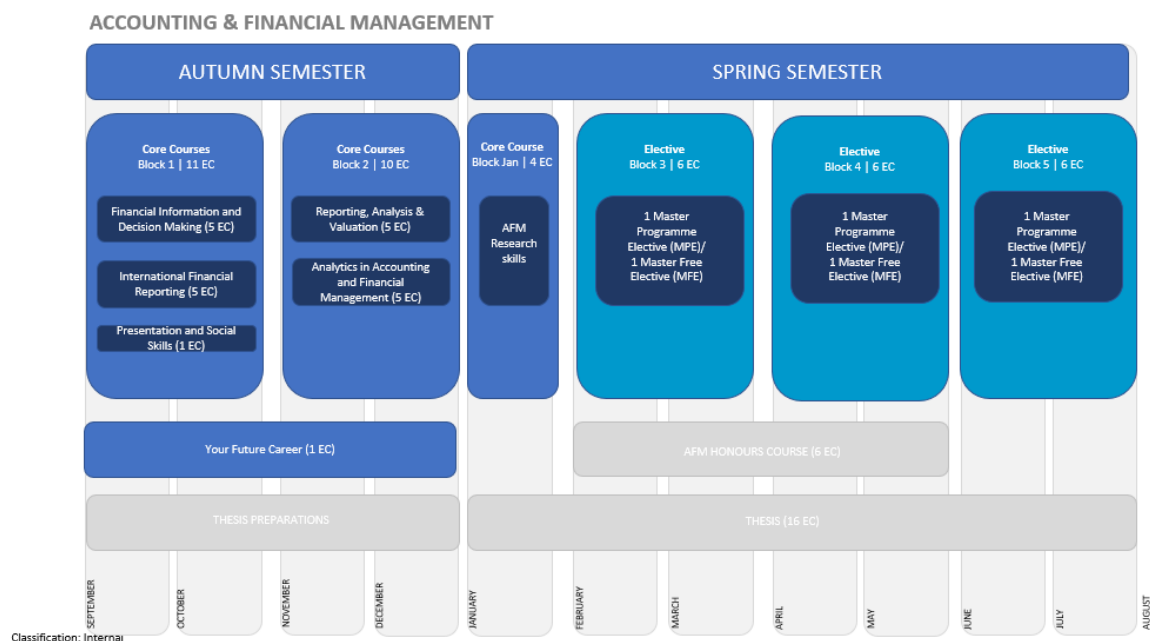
ACCOUNTING & FINANCIAL MANAGEMENT

AUTUMN SEMESTER

SPRING SEMESTER

Core Courses
Block 1 | 11 EC

Financial Information and Decision Making (5 EC)

International Financial Reporting (5 EC)

Presentation and Social Skills (1 EC)

Core Courses
Block 2 | 10 EC

Reporting, Analysis & Valuation (5 EC)

Analytics in Accounting and Financial Management (5 EC)

Core Course
Block Jan | 4 EC

AFM Research skills

Elective
Block 3 | 6 EC

1 Master Programme Elective (MPE)/ 1 Master Free Elective (MFE)

Elective
Block 4 | 6 EC

1 Master Programme Elective (MPE)/ 1 Master Free Elective (MFE)

Elective
Block 5 | 6 EC

1 Master Programme Elective (MPE)/ 1 Master Free Elective (MFE)

Your Future Career (1 EC)

AFM HONOURS COURSE (6 EC)

THESIS PREPARATIONS

THESIS (16 EC)

SEPTEMBER OCTOBER NOVEMBER DECEMBER JANUARY FEBRUARY MARCH APRIL MAY JUNE JULY AUGUST

Classification: Internal